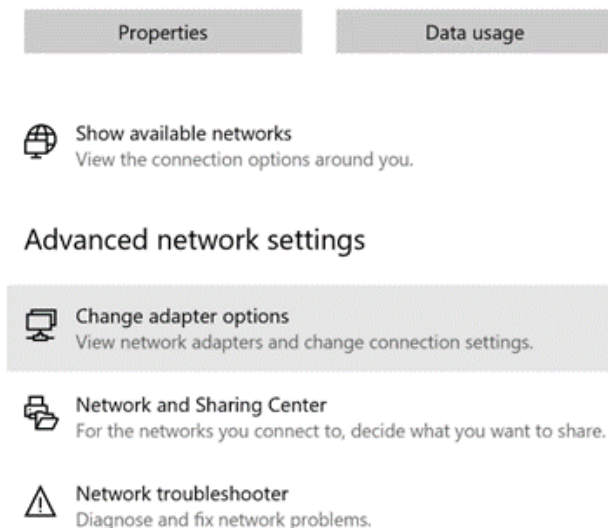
Properties

Data usage

Show available networks
View the connection options around you.

Advanced network settings

Change adapter options
View network adapters and change connection settings.

Network and Sharing Center
For the networks you connect to, decide what you want to share.

Network troubleshooter
Diagnose and fix network problems.